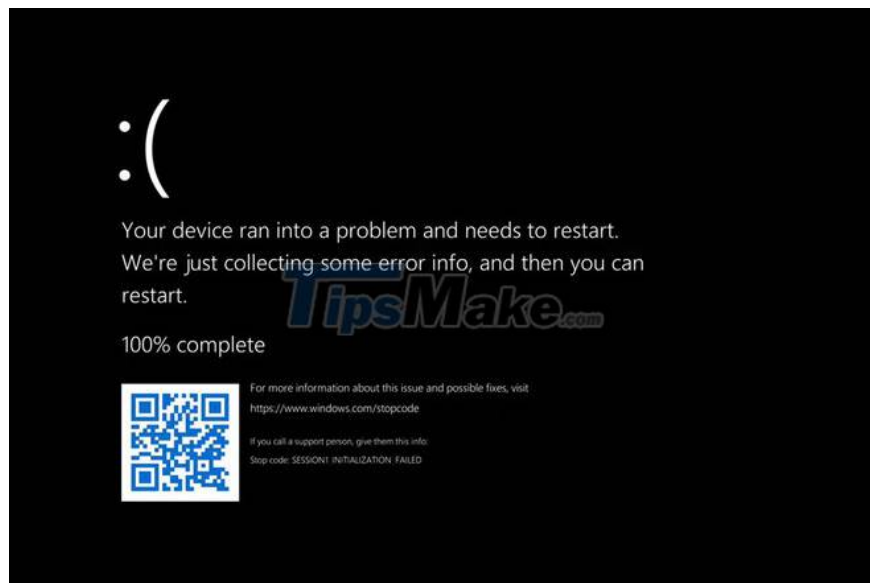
:(

Your device ran into a problem and needs to restart. We're just collecting some error info, and then you can restart.

TipsMake.com

100% complete

For more information about this issue and possible fixes, visit https://www.windows.com/stopcode

If you call a support person, give them this info:
Stop code: SESSION1 INITIALIZATION FAILED